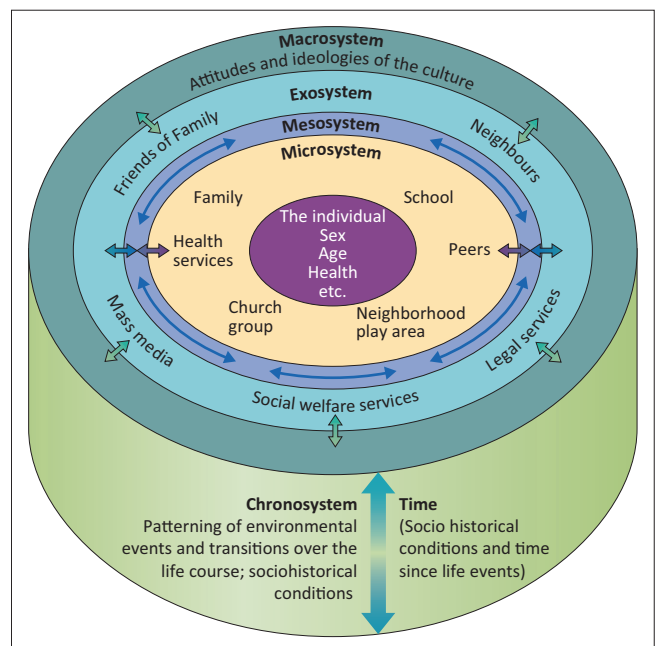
Macrosystem

Attitudes and ideologies of the culture

Exosystem

Friends of Family

Neighbours

Mesosystem

Microsystem

Family

School

The individual
Sex
Age
Health
etc.

Health services

Peers

Church group

Neighborhood play area

Mass media

Legal services

Social welfare services

Chronosystem
Patterning of environmental events and transitions over the life course; sociohistorical conditions

Time
(Socio historical conditions and time since life events)